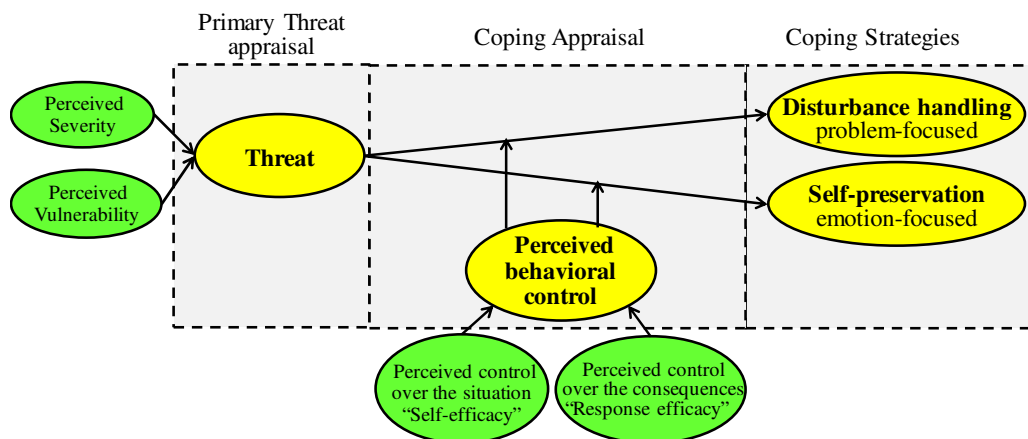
Primary Threat appraisal

Coping Appraisal

Coping Strategies

Perceived Severity

Perceived Vulnerability

Threat

Disturbance handling
problem-focused

Self-preservation
emotion-focused

Perceived behavioral control

Perceived control over the situation "Self-efficacy"

Perceived control over the consequences "Response efficacy"